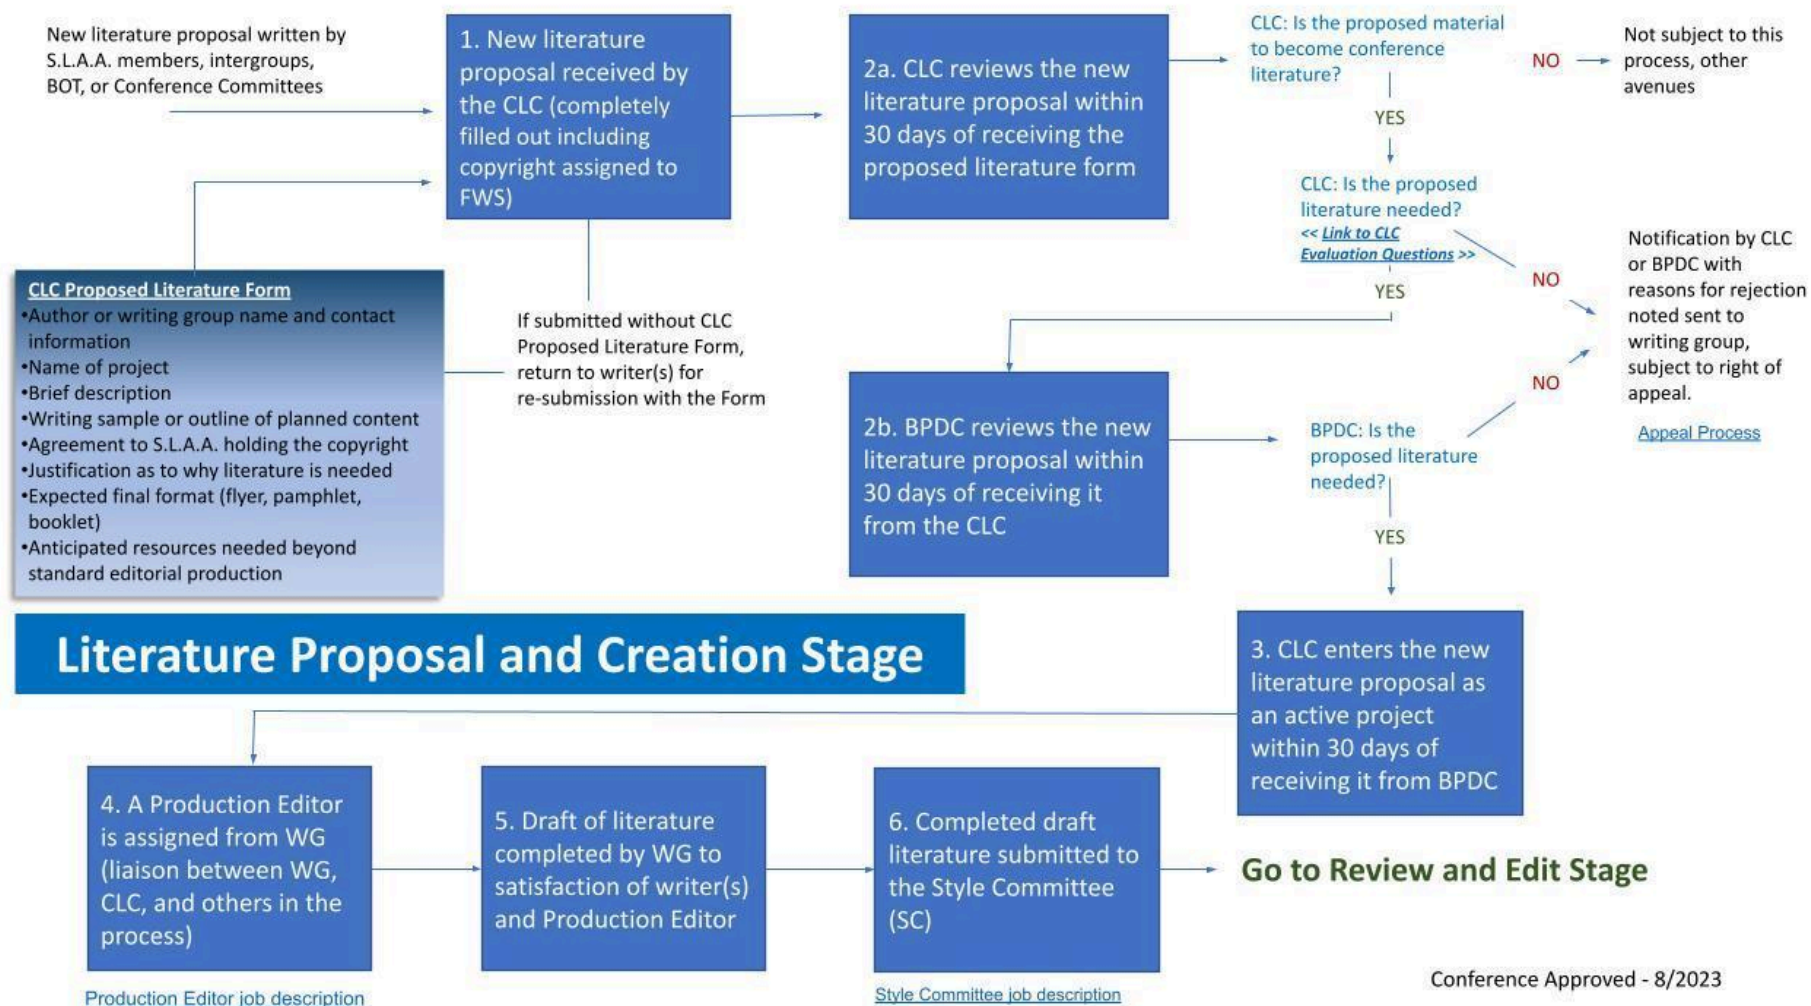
New literature proposal written by S.L.A.A. members, intergroups, BOT, or Conference Committees

1. New literature proposal received by the CLC (completely filled out including copyright assigned to FWS)

2a. CLC reviews the new literature proposal within 30 days of receiving the proposed literature form

CLC: Is the proposed material to become conference literature?

NO

Not subject to this process, other avenues

YES

CLC: Is the proposed literature needed?
<< Link to CLC Evaluation Questions >>

NO

YES

Notification by CLC or BPDC with reasons for rejection noted sent to writing group, subject to right of appeal.

Appeal Process

CLC Proposed Literature Form
•Author or writing group name and contact information
•Name of project
•Brief description
•Writing sample or outline of planned content
•Agreement to S.L.A.A. holding the copyright
•Justification as to why literature is needed
•Expected final format (flyer, pamphlet, booklet)
•Anticipated resources needed beyond standard editorial production

If submitted without CLC Proposed Literature Form, return to writer(s) for re-submission with the Form

2b. BPDC reviews the new literature proposal within 30 days of receiving it from the CLC

NO

BPDC: Is the proposed literature needed?

YES

Literature Proposal and Creation Stage

3. CLC enters the new literature proposal as an active project within 30 days of receiving it from BPDC

4. A Production Editor is assigned from WG (liaison between WG, CLC, and others in the process)

5. Draft of literature completed by WG to satisfaction of writer(s) and Production Editor

6. Completed draft literature submitted to the Style Committee (SC)

Go to Review and Edit Stage

Production Editor job description

Style Committee job description

Conference Approved - 8/2023